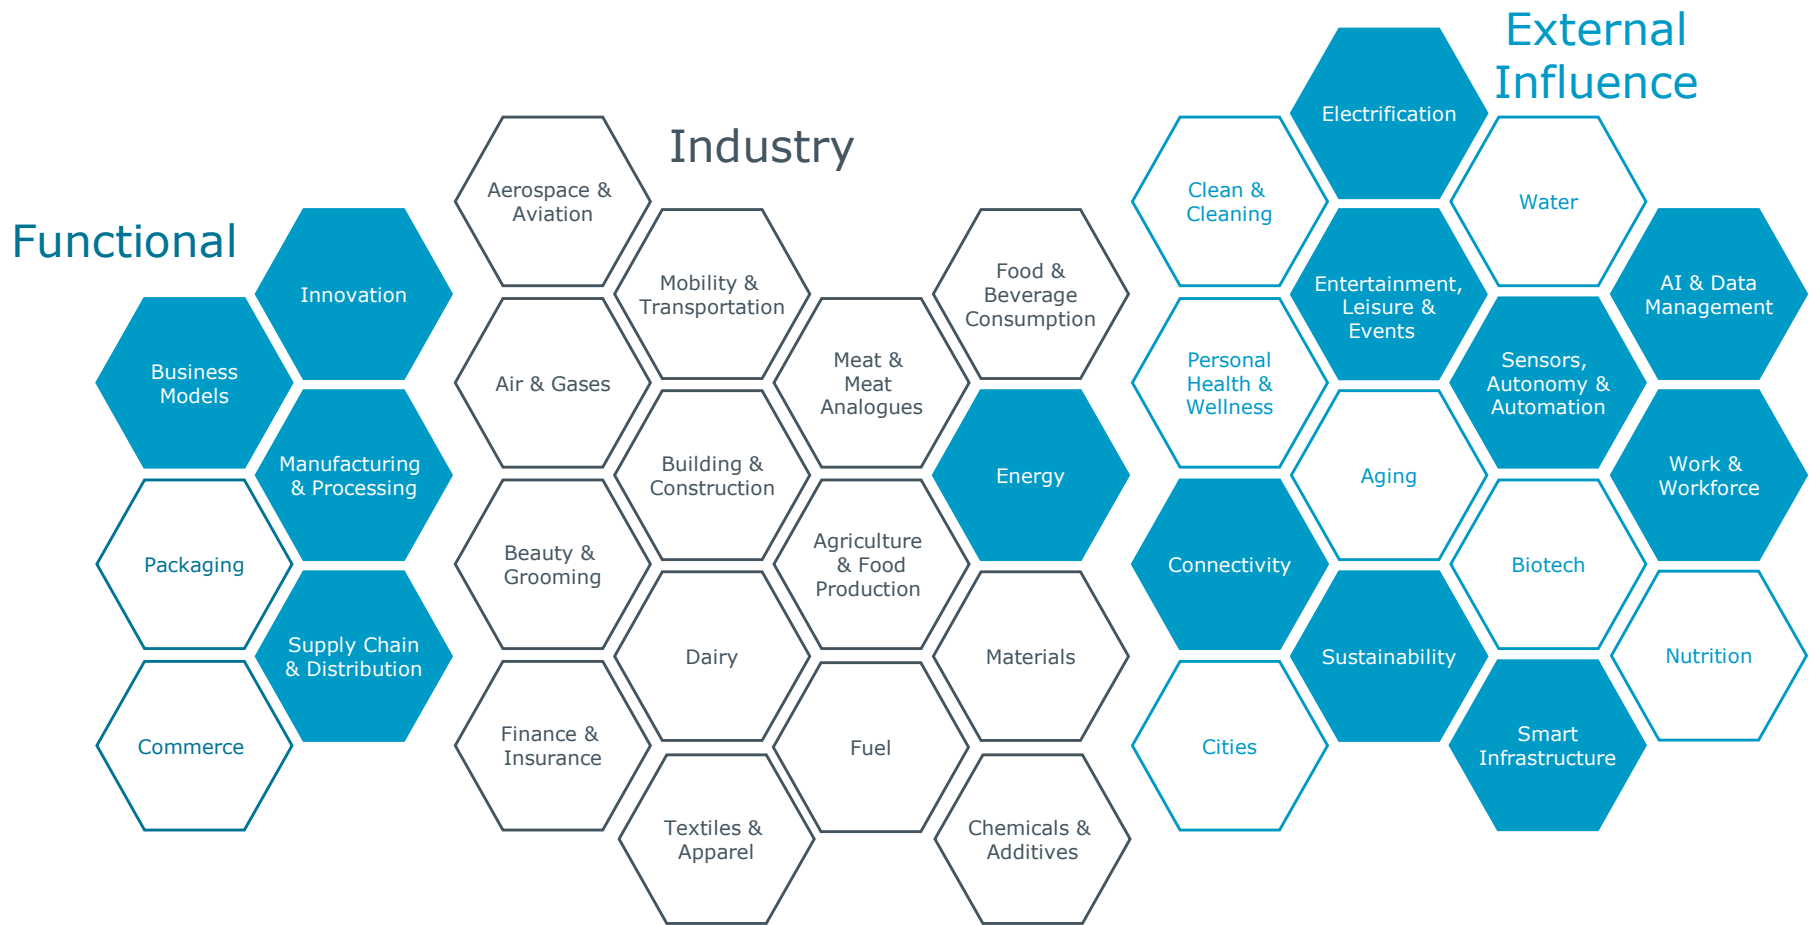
Functional

Innovation

Business Models

Manufacturing & Processing

Packaging

Supply Chain & Distribution

Commerce

Industry

Aerospace & Aviation

Mobility & Transportation

Air & Gases

Building & Construction

Beauty & Grooming

Dairy

Finance & Insurance

Textiles & Apparel

Meat & Meat Analogues

Agriculture & Food Production

Fuel

Food & Beverage Consumption

Energy

Materials

Chemicals & Additives

External Influence

Electrification

Clean & Cleaning

Water

Entertainment, Leisure & Events

AI & Data Management

Personal Health & Wellness

Sensors, Autonomy & Automation

Aging

Work & Workforce

Connectivity

Biotech

Sustainability

Nutrition

Cities

Smart Infrastructure